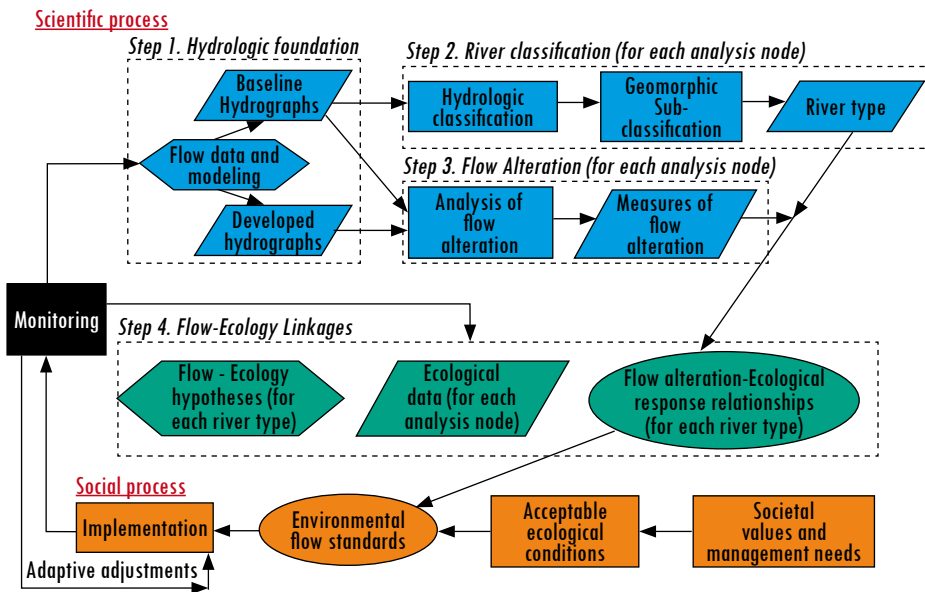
Scientific process

Step 1. Hydrologic foundation

Baseline Hydrographs

Flow data and modeling

Developed hydrographs

Step 2. River classification (for each analysis node)

Hydrologic classification

Geomorphic Sub-classification

River type

Step 3. Flow Alteration (for each analysis node)

Analysis of flow alteration

Measures of flow alteration

Monitoring

Step 4. Flow-Ecology Linkages

Flow - Ecology hypotheses (for each river type)

Ecological data (for each analysis node)

Flow alteration-Ecological response relationships (for each river type)

Social process

Implementation

Environmental flow standards

Acceptable ecological conditions

Societal values and management needs

Adaptive adjustments